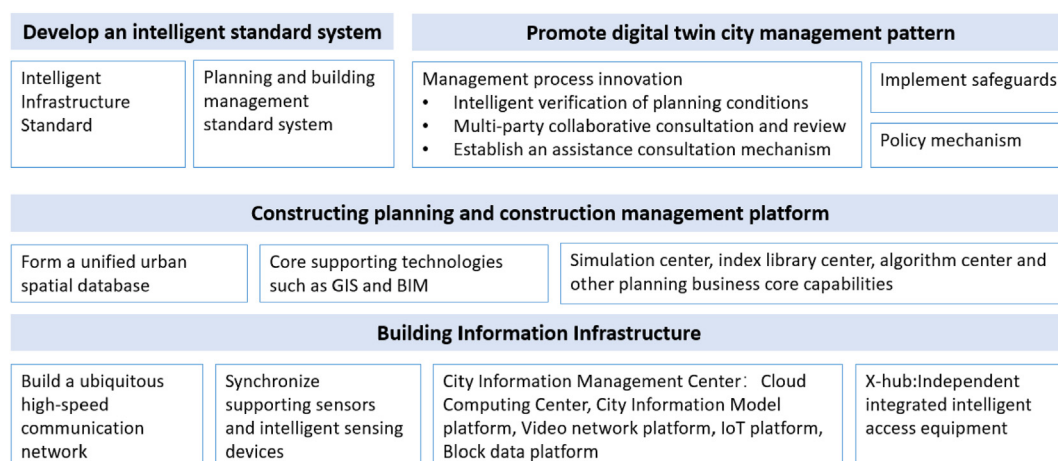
Develop an intelligent standard system

Intelligent Infrastructure Standard

Planning and building management standard system

Promote digital twin city management pattern

Management process innovation
• Intelligent verification of planning conditions
• Multi-party collaborative consultation and review
• Establish an assistance consultation mechanism

Implement safeguards

Policy mechanism

Constructing planning and construction management platform

Form a unified urban spatial database

Core supporting technologies such as GIS and BIM

Simulation center, index library center, algorithm center and other planning business core capabilities

Building Information Infrastructure

Build a ubiquitous high-speed communication network

Synchronize supporting sensors and intelligent sensing devices

City Information Management Center： Cloud Computing Center, City Information Model platform, Video network platform, IoT platform, Block data platform

X-hub:Independent integrated intelligent access equipment